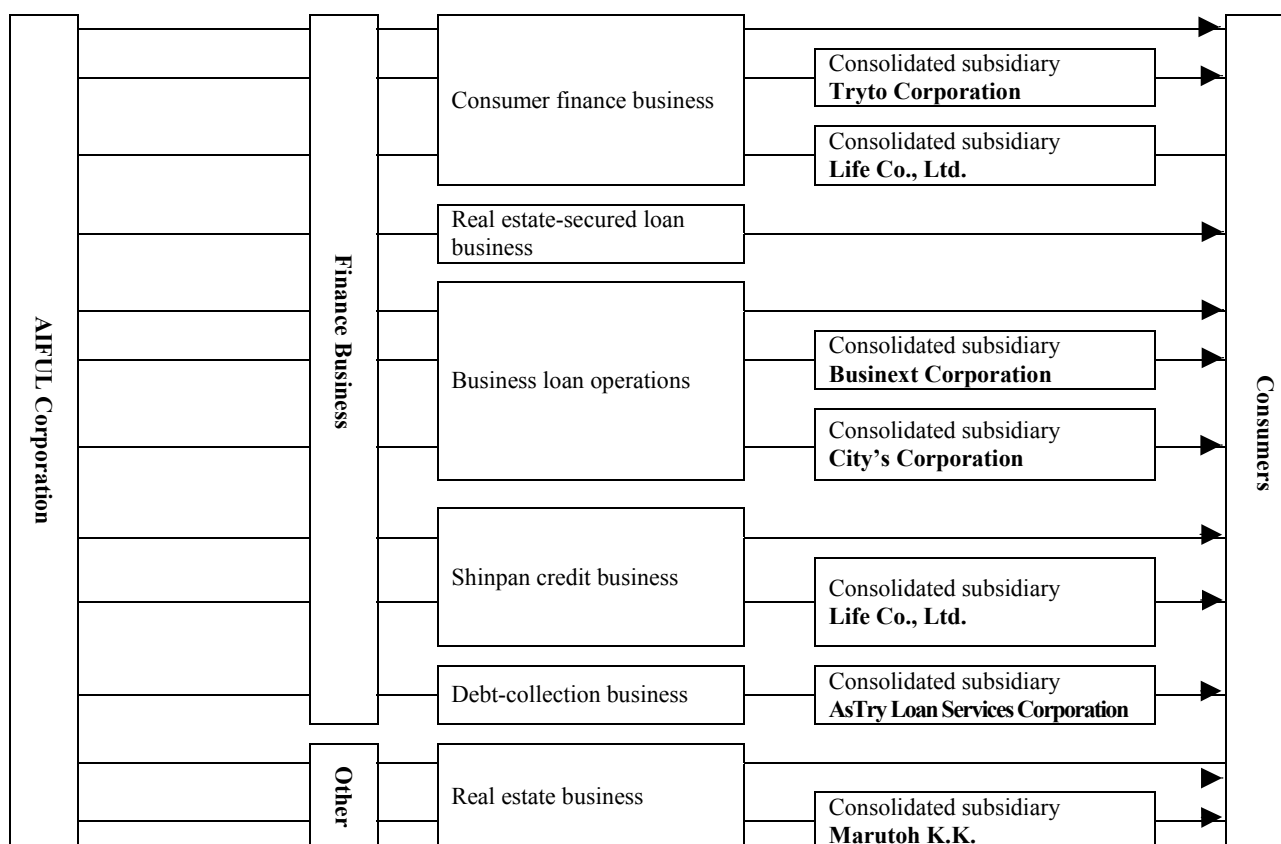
AIFUL Corporation

Finance Business

Consumer finance business

Consolidated subsidiary
**Tryto Corporation**

Consolidated subsidiary
**Life Co., Ltd.**

Real estate-secured loan business

Business loan operations

Consolidated subsidiary
**Businext Corporation**

Consolidated subsidiary
**City's Corporation**

Shinpan credit business

Consolidated subsidiary
**Life Co., Ltd.**

Debt-collection business

Consolidated subsidiary
**AsTry Loan Services Corporation**

Other

Real estate business

Consolidated subsidiary
**Marutoh K.K.**

Consumers